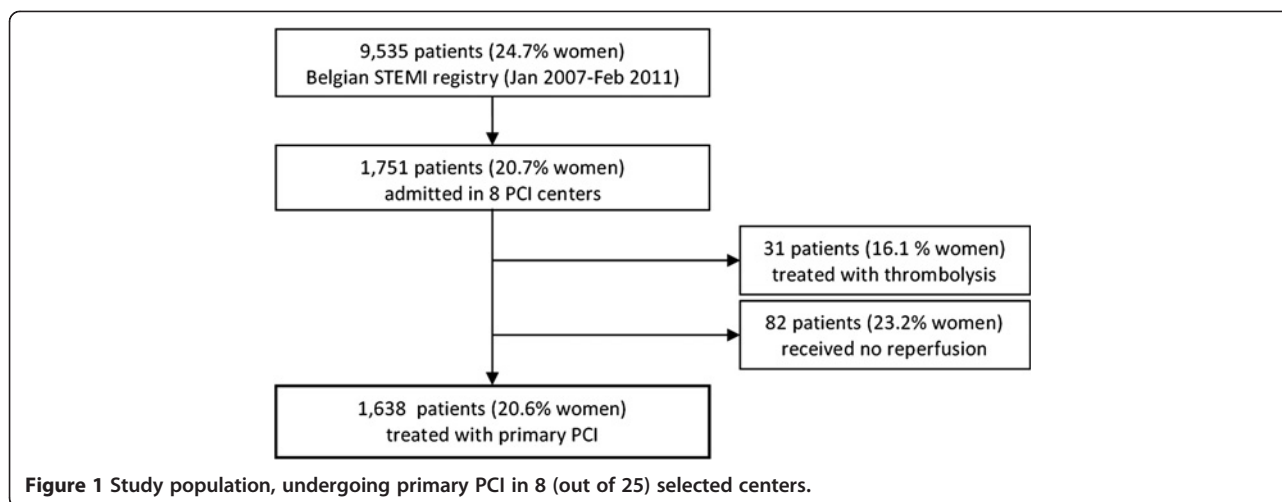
9,535 patients (24.7% women)
Belgian STEMI registry (Jan 2007-Feb 2011)

1,751 patients (20.7% women)
admitted in 8 PCI centers

31 patients (16.1 % women)
treated with thrombolysis

82 patients (23.2% women)
received no reperfusion

1,638 patients (20.6% women)
treated with primary PCI

**Figure 1 Study population, undergoing primary PCI in 8 (out of 25) selected centers.**